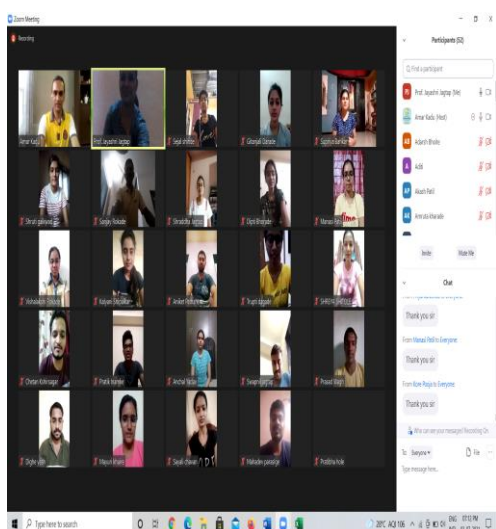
Zoom Meeting

Recording

Amar Kadu

Prof. Jayashri Jagtap

Sejal Shinde

Gitanjali Dhande

Supriya Bankar

Shruti gaikwad

Sanjay Rokade

Shraddha Jagtap

Dipti Bhagade

Manasi Patil

Vishakha Chavan

Kalyani Shinde

Aniket Rathod

Trupti Jagtap

SHRUTI SHINDE

Chetan Kshirsagar

Pratik Jadhav

Anchal Yadav

Swapnil Jagtap

Prasad Wagh

Digvijay

Mayuri Khaire

Sayali chavan

Mahadev pawar

Pratiksha Kale

Participants (52)

Find a participant

Prof. Jayashri Jagtap (Me)

Amar Kadu (Host)

Adarsh Bhosle

Aditi

Akash Patil

Amruta Kharade

Invite

Mute Me

Chat

Thank you sir.

From Manasi Patil to Everyone:

Thank you sir.

From Kore Pooja to Everyone:

Thank you sir.

Who can see your messages? Recording On

To: Everyone

File

Type message here...

Type here to search

29°C AQI 106

ENG 07:12 PM